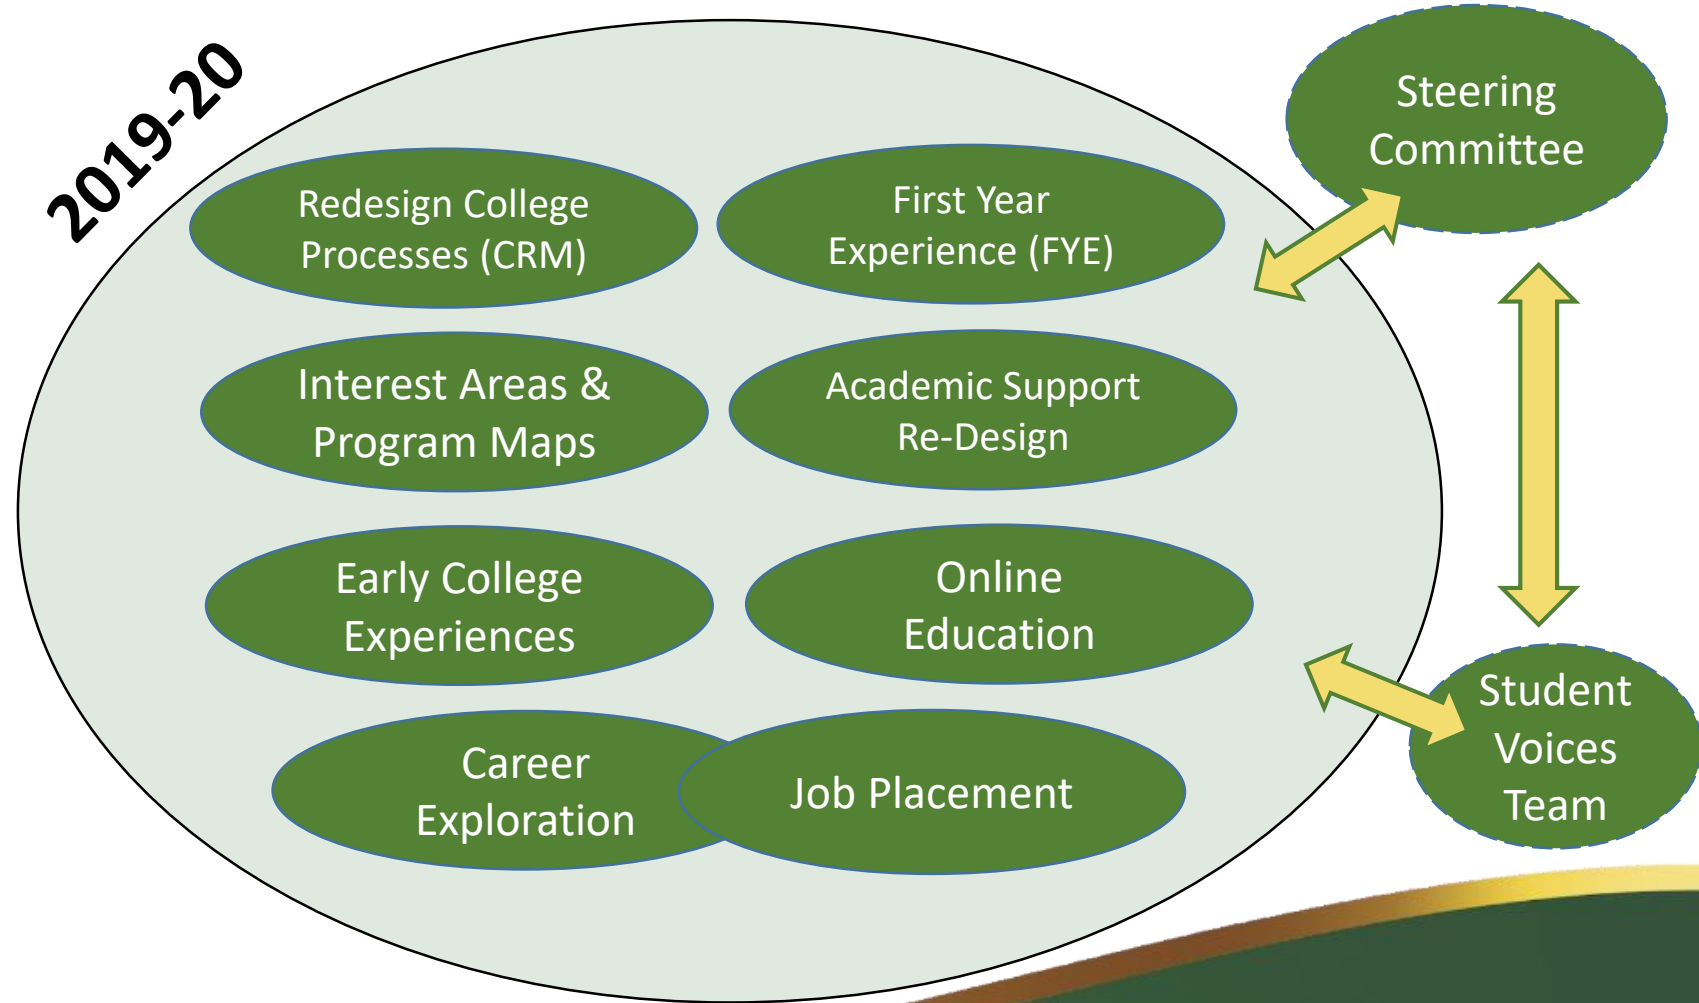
2019-20

Redesign College Processes (CRM)

First Year Experience (FYE)

Steering Committee

Interest Areas & Program Maps

Academic Support Re-Design

Early College Experiences

Online Education

Career Exploration

Job Placement

Student Voices Team